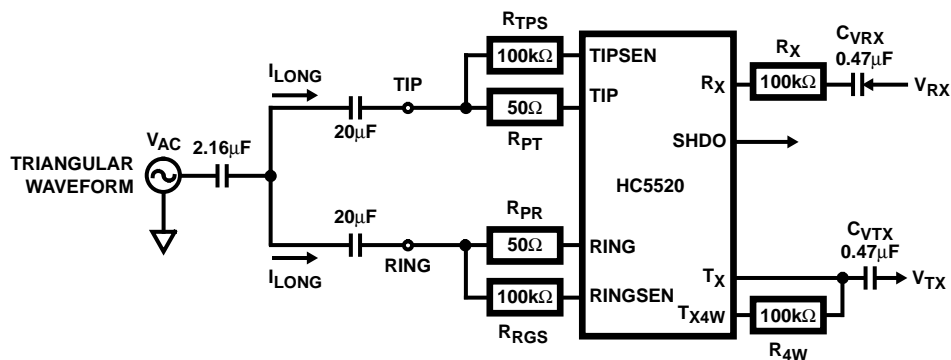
$R_{TPS}$

$100k\Omega$

TIPSEN

$C_{VRX}$

$0.47\mu F$

$R_X$

$I_{LONG}$

TIP

$R_X$

$100k\Omega$

$V_{RX}$

$50\Omega$

TIP

$V_{AC}$

$2.16\mu F$

$20\mu F$

$R_{PT}$

SHDO

TRIANGULAR WAVEFORM

HC5520

$20\mu F$

$R_{PR}$

$50\Omega$

RING

$C_{VTX}$

$0.47\mu F$

RING

$T_X$

$V_{TX}$

$I_{LONG}$

$100k\Omega$

RINGSEN

$T_{X4W}$

$100k\Omega$

$R_{RGS}$

$R_{4W}$